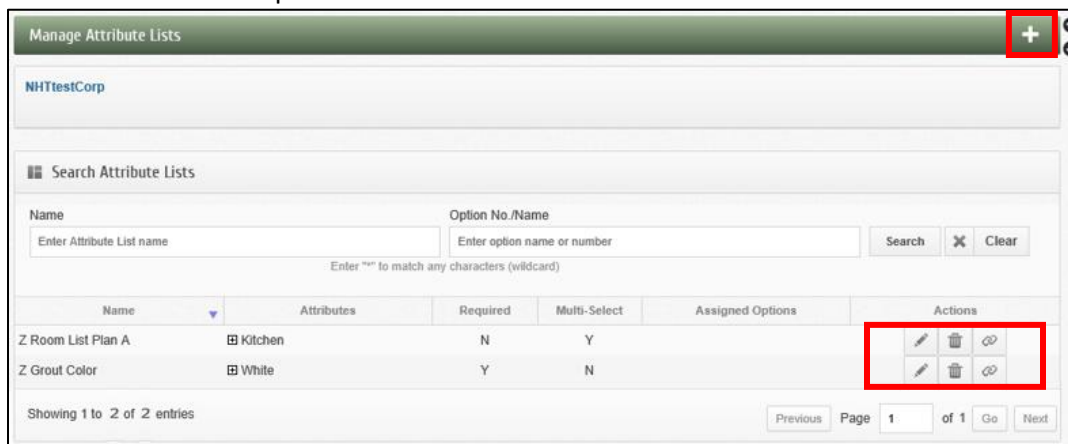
Manage Attribute Lists

+

NHTtestCorp

Search Attribute Lists

Name

Enter Attribute List name

Option No./Name

Enter option name or number

Search

Clear

Enter "*" to match any characters (wildcard)

| Name | Attributes | Required | Multi-Select | Assigned Options | Actions |
|---|---|---|---|---|---|
| Z Room List Plan A | ⊞ Kitchen | N | Y | | |
| Z Grout Color | ⊞ White | Y | N | | |

Showing 1 to 2 of 2 entries

Previous Page 1 of 1 Go Next